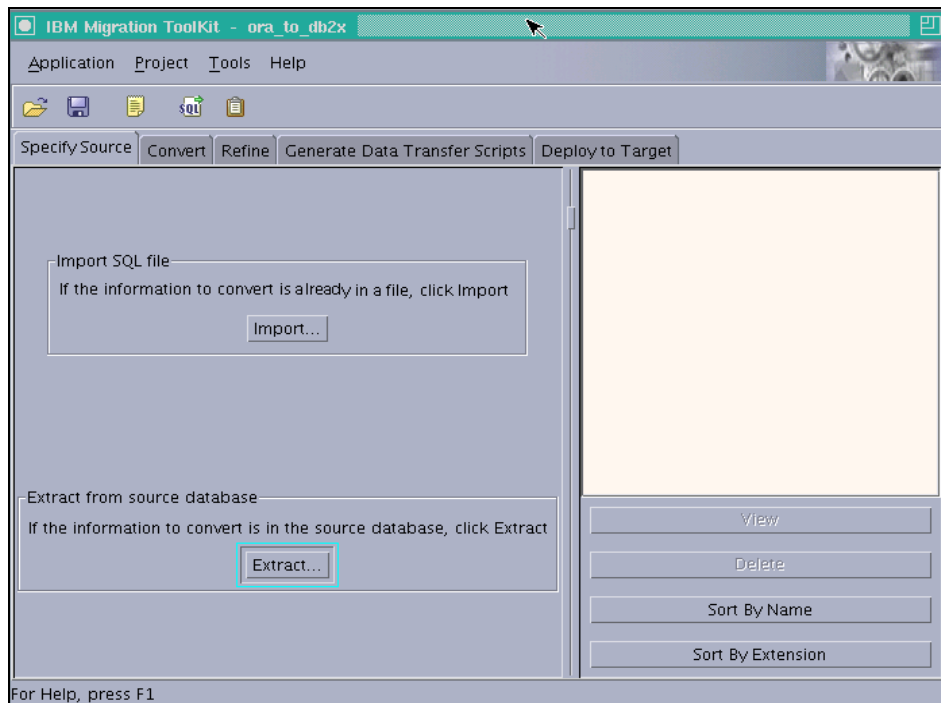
IBM Migration ToolKit - ora_to_db2x

Application Project Tools Help

SQL

Specify Source | Convert | Refine | Generate Data Transfer Scripts | Deploy to Target

Import SQL file
If the information to convert is already in a file, click Import
Import...

Extract from source database
If the information to convert is in the source database, click Extract
Extract...

View
Delete
Sort By Name
Sort By Extension

For Help, press F1